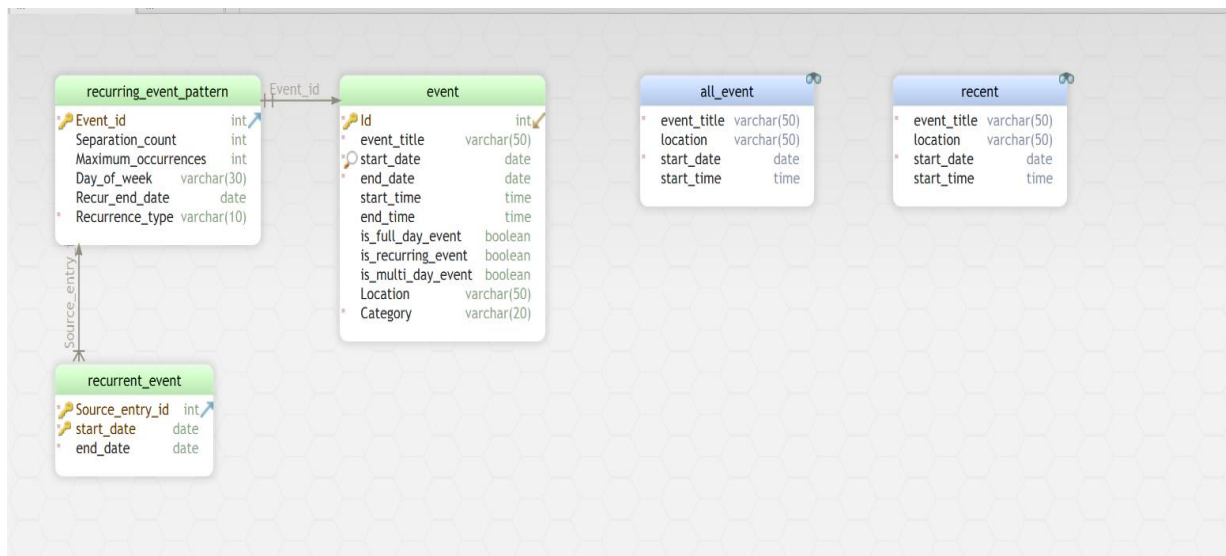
recurring_event_pattern

| | |
|---|---|
| Event_id | int |
| Separation_count | int |
| Maximum_occurrences | int |
| Day_of_week | varchar(30) |
| Recur_end_date | date |
| Recurrence_type | varchar(10) |

Event_id

event

| | |
|---|---|
| Id | int |
| event_title | varchar(50) |
| start_date | date |
| end_date | date |
| start_time | time |
| end_time | time |
| is_full_day_event | boolean |
| is_recurring_event | boolean |
| is_multi_day_event | boolean |
| Location | varchar(50) |
| Category | varchar(20) |

all_event

| | |
|---|---|
| event_title | varchar(50) |
| location | varchar(50) |
| start_date | date |
| start_time | time |

recent

| | |
|---|---|
| event_title | varchar(50) |
| location | varchar(50) |
| start_date | date |
| start_time | time |

Source_entry

recurrent_event

| | |
|---|---|
| Source_entry_id | int |
| start_date | date |
| end_date | date |